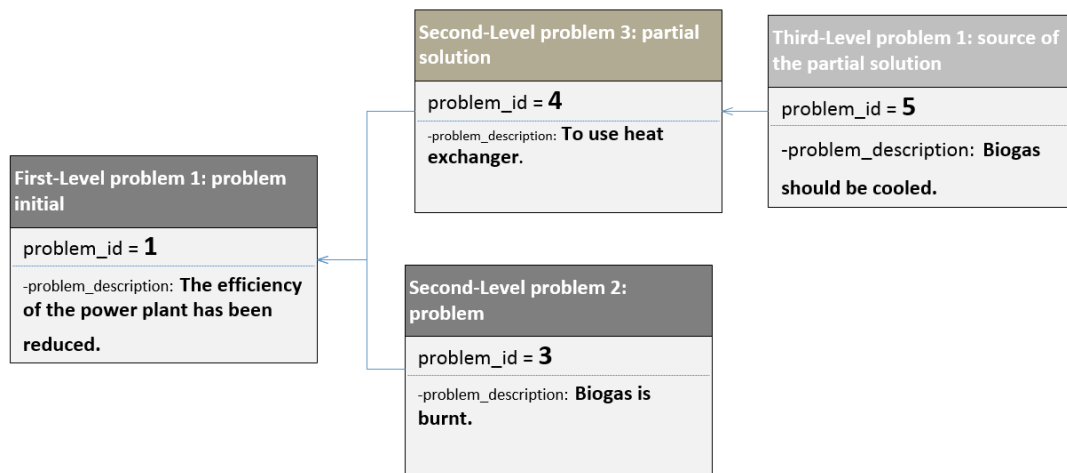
Second-Level problem 3: partial solution

problem_id = **4**

-problem_description: **To use heat exchanger.**

Third-Level problem 1: source of the partial solution

problem_id = **5**

-problem_description: **Biogas should be cooled.**

First-Level problem 1: problem initial

problem_id = **1**

-problem_description: **The efficiency of the power plant has been reduced.**

Second-Level problem 2: problem

problem_id = **3**

-problem_description: **Biogas is burnt.**